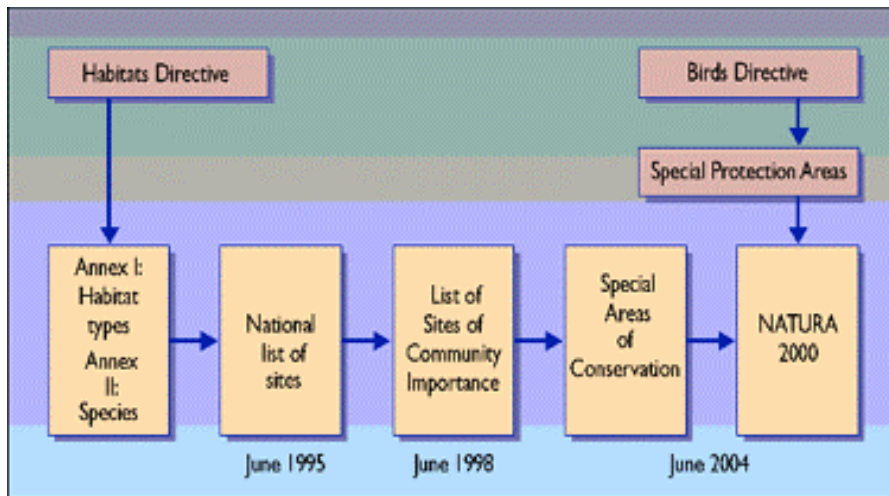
Habitats Directive

Birds Directive

Special Protection Areas

Annex I: Habitat types Annex II: Species

National list of sites

List of Sites of Community Importance

Special Areas of Conservation

NATURA 2000

June 1995

June 1998

June 2004